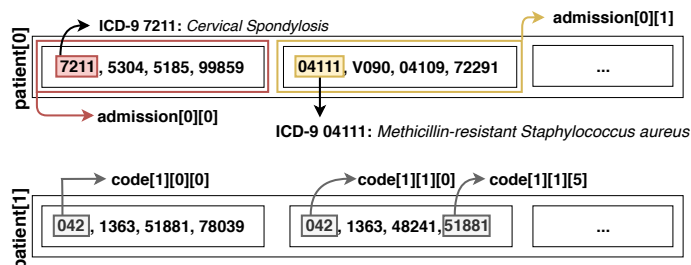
ICD-9 7211: *Cervical Spondylosis*

admission[0][1]

patient[0]

7211, 5304, 5185, 99859

04111, V090, 04109, 72291

...

admission[0][0]

ICD-9 04111: *Methicillin-resistant Staphylococcus aureus*

code[1][0][0]

code[1][1][0]

code[1][1][5]

patient[1]

042, 1363, 51881, 78039

042, 1363, 48241, 51881

...